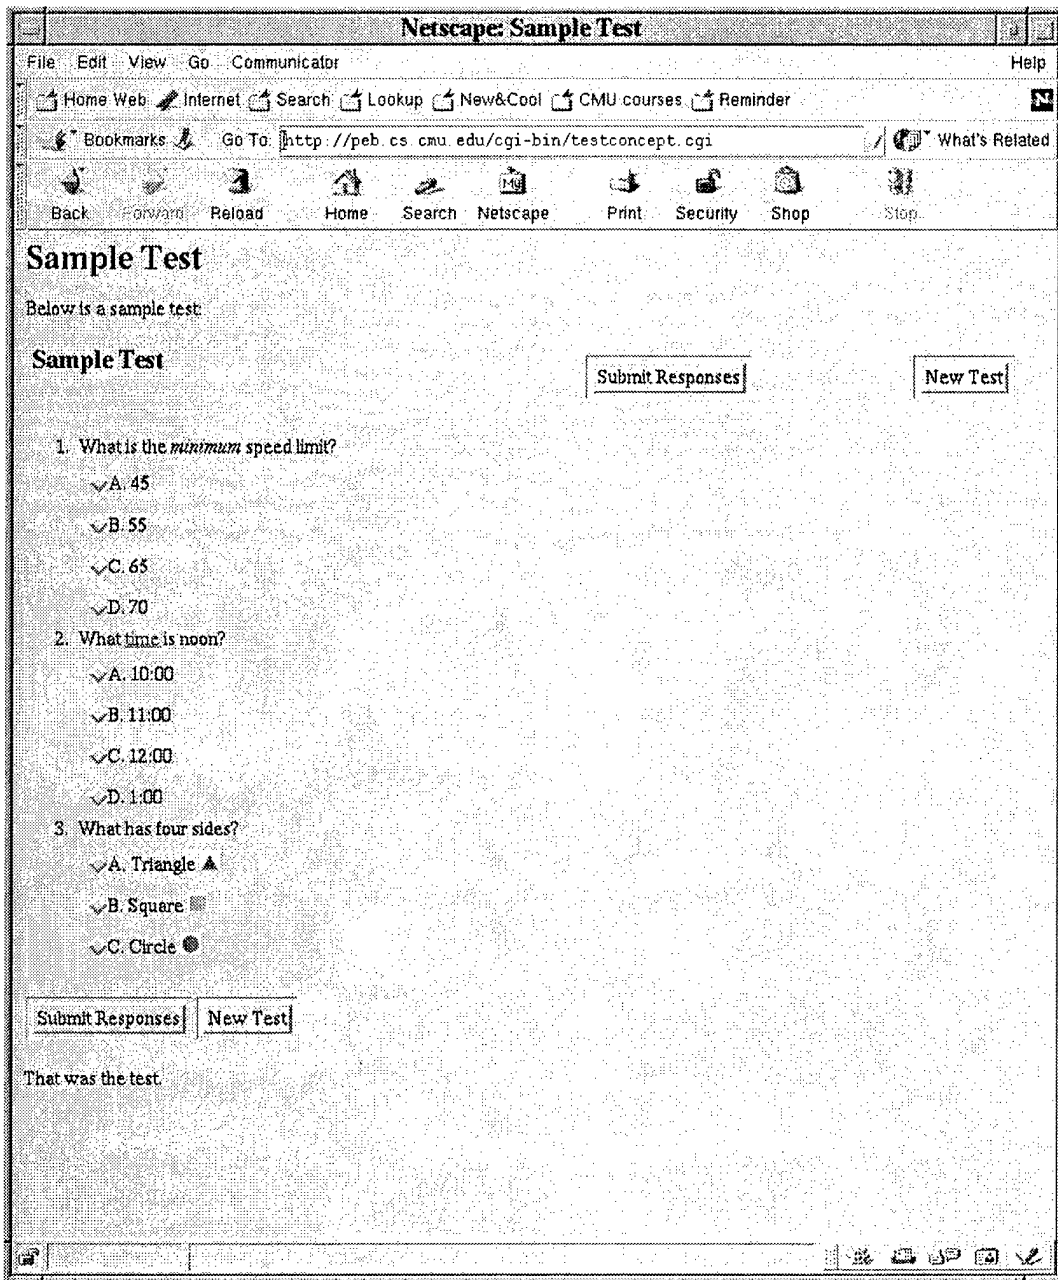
Netscape: Sample Test

File Edit View Go Communicator Help

Home Web Internet Search Lookup New&Cool CMU courses Reminder

Bookmarks Go To: http://peb.cs.cmu.edu/cgi-bin/testconcept.cgi What's Related

Back Forward Reload Home Search Netscape Print Security Shop Stop

Sample Test

Below is a sample test:

Sample Test

Submit Responses

New Test

1. What is the *minimum* speed limit?

A. 45

B. 55

C. 65

D. 70

2. What time is noon?

A. 10:00

B. 11:00

C. 12:00

D. 1:00

3. What has four sides?

A. Triangle

B. Square

C. Circle

Submit Responses New Test

That was the test.